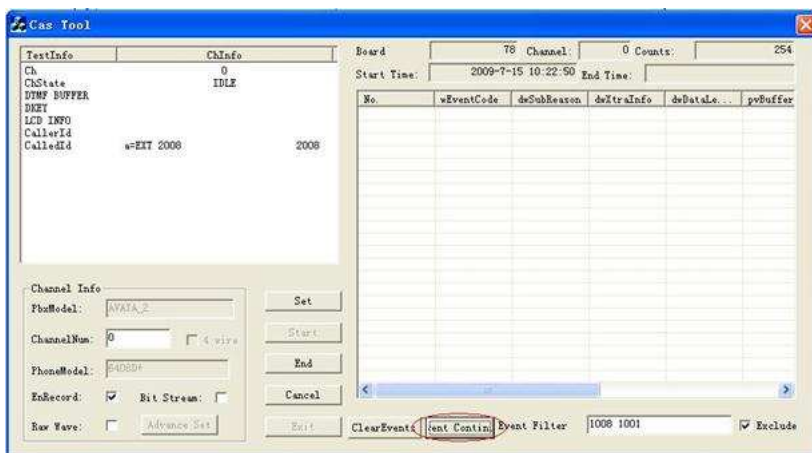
Cas Tool

| TextInfo | ChInfo |
|---|---|
| Ch | 0 |
| ChState | IDLE |
| DTMF BUFFER | |
| DKEY | |
| LCD INFO | |
| CallerId | |
| CalledId a=EXT 2008 | 2008 |

Channel Info
PbxModel: AVAYA_2
ChannelNum: 0 4 wire
PhoneModel: 6408D+
EnRecord: Bit Stream:
Raw Wave: Advance Set

Set
Start
End
Cancel
Exit

Board 78 Channel: 0 Counts: 254
Start Time: 2009-7-15 10:22:50 End Time:

| No. | wEventCode | dwSubReason | dwXtraInfo | dwDataLe... | pvBuffer |
|---|---|---|---|---|---|

ClearEvents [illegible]ent Contin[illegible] Event Filter 1008 1001 Exclude